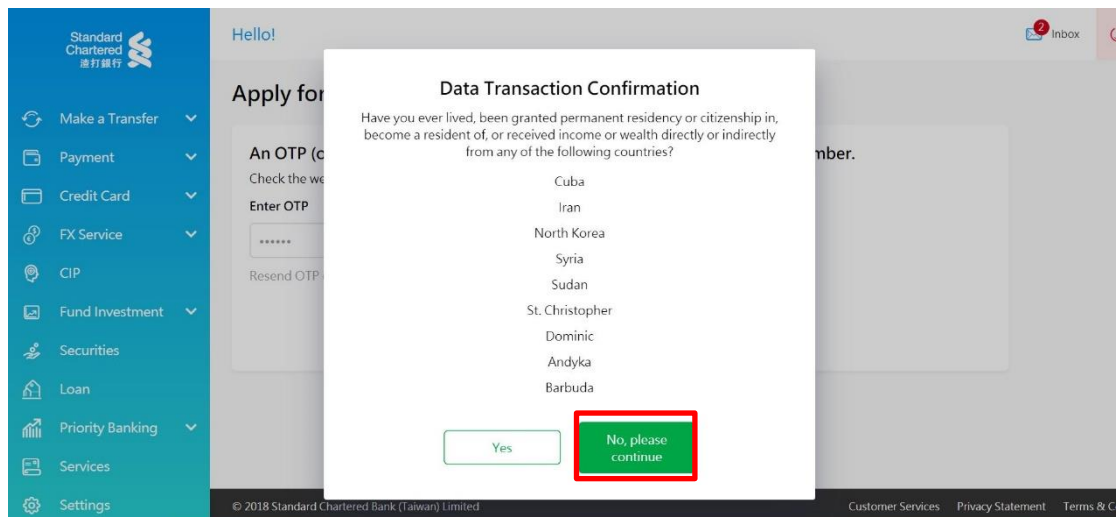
Standard Chartered 渣打銀行

Make a Transfer
Payment
Credit Card
FX Service
CIP
Fund Investment
Securities
Loan
Priority Banking
Services
Settings

Hello!

2 Inbox

Apply for

An OTP (c

mber.

Check the we

Enter OTP

••••••

Resend OTP

Data Transaction Confirmation

Have you ever lived, been granted permanent residency or citizenship in, become a resident of, or received income or wealth directly or indirectly from any of the following countries?

Cuba

Iran

North Korea

Syria

Sudan

St. Christopher

Dominic

Andyka

Barbuda

Yes

No, please continue

© 2018 Standard Chartered Bank (Taiwan) Limited

Customer Services Privacy Statement Terms & C